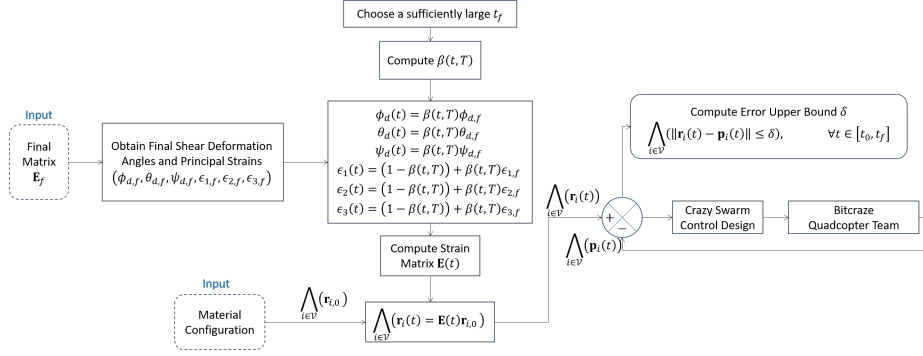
Choose a sufficiently large $t_f$

Compute $\beta(t,T)$

Input

Final Matrix $\mathbf{E}_f$

Obtain Final Shear Deformation Angles and Principal Strains $(\phi_{d,f}, \theta_{d,f}, \psi_{d,f}, \epsilon_{1,f}, \epsilon_{2,f}, \epsilon_{3,f})$

$\phi_d(t) = \beta(t,T)\phi_{d,f}$
$\theta_d(t) = \beta(t,T)\theta_{d,f}$
$\psi_d(t) = \beta(t,T)\psi_{d,f}$
$\epsilon_1(t) = (1-\beta(t,T)) + \beta(t,T)\epsilon_{1,f}$
$\epsilon_2(t) = (1-\beta(t,T)) + \beta(t,T)\epsilon_{2,f}$
$\epsilon_3(t) = (1-\beta(t,T)) + \beta(t,T)\epsilon_{3,f}$

Compute Error Upper Bound $\delta$

$\bigwedge_{i\in\mathcal{V}}(\|\mathbf{r}_i(t) - \mathbf{p}_i(t)\| \leq \delta), \qquad \forall t \in [t_0, t_f]$

$\bigwedge_{i\in\mathcal{V}}(\mathbf{r}_i(t))$

+

−

$\bigwedge_{i\in\mathcal{V}}(\mathbf{p}_i(t))$

Crazy Swarm Control Design

Bitcraze Quadcopter Team

Compute Strain Matrix $\mathbf{E}(t)$

Input

Material Configuration

$\bigwedge_{i\in\mathcal{V}}(\mathbf{r}_{i,0})$

$\bigwedge_{i\in\mathcal{V}}(\mathbf{r}_i(t) = \mathbf{E}(t)\mathbf{r}_{i,0})$